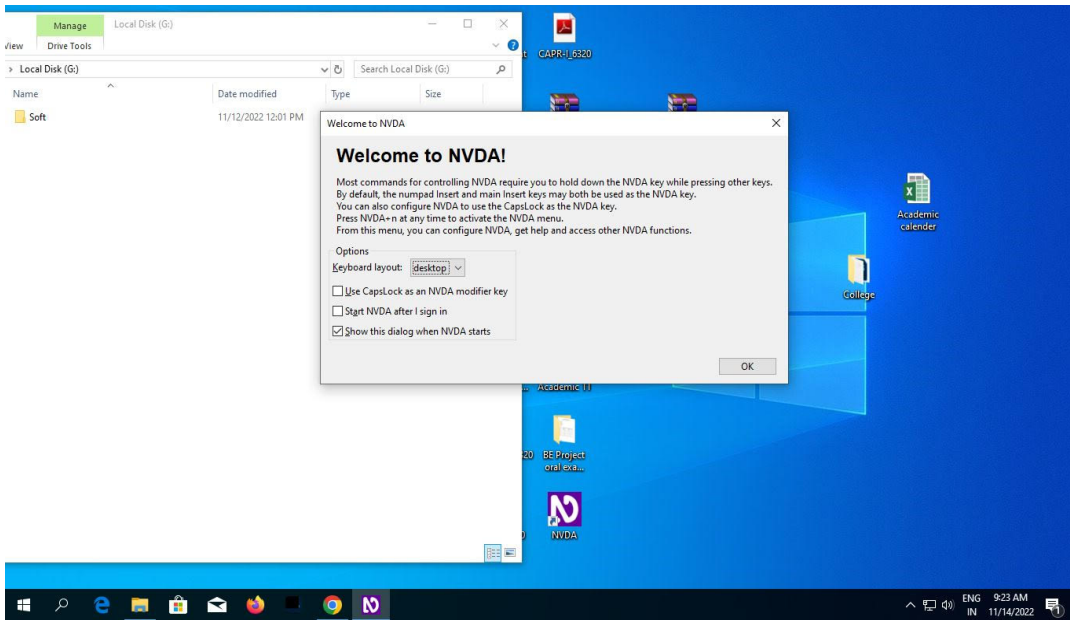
Manage
Local Disk (G:)
View
Drive Tools
> Local Disk (G:)
Search Local Disk (G:)
Name
Date modified
Type
Size
Soft
11/12/2022 12:01 PM

CAPR-I_6320

Welcome to NVDA

Welcome to NVDA!

Most commands for controlling NVDA require you to hold down the NVDA key while pressing other keys. By default, the numpad Insert and main Insert keys may both be used as the NVDA key. You can also configure NVDA to use the CapsLock as the NVDA key. Press NVDA+n at any time to activate the NVDA menu. From this menu, you can configure NVDA, get help and access other NVDA functions.

Options
Keyboard layout: desktop
Use CapsLock as an NVDA modifier key
Start NVDA after I sign in
Show this dialog when NVDA starts
OK

Academic calender
College
Academic 11
BE Project oral exa...
NVDA

ENG IN 9:23 AM 11/14/2022